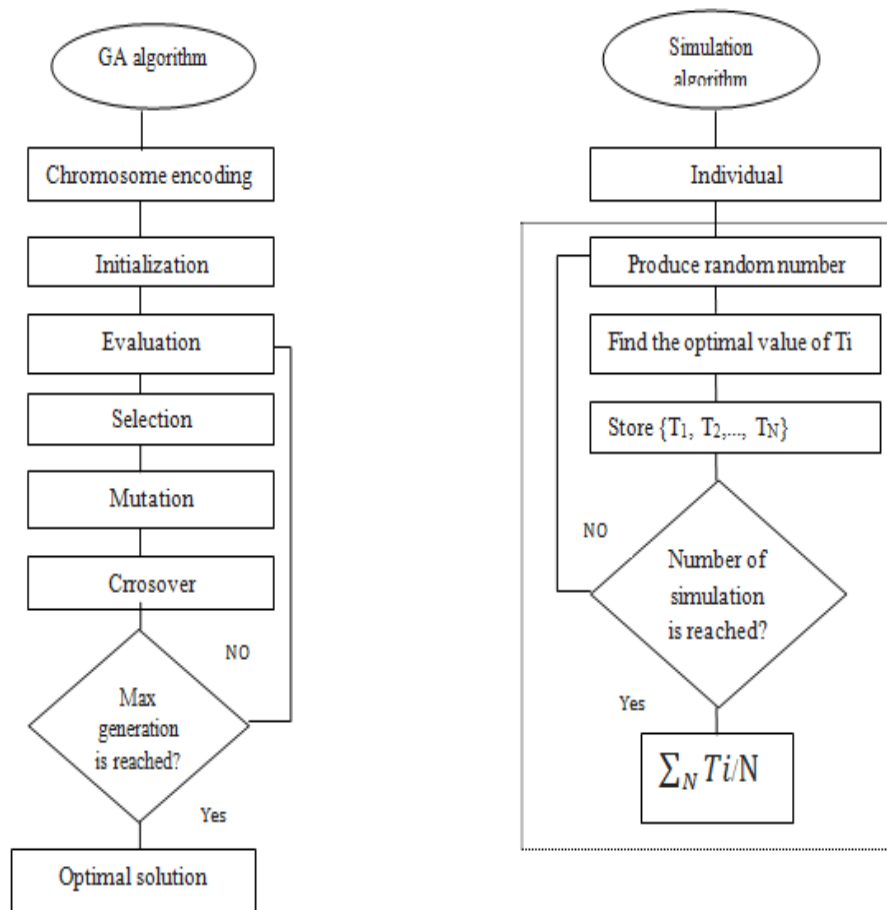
GA algorithm

Chromosome encoding

Initialization

Evaluation

Selection

Mutation

Crrosover

NO

Max generation is reached?

Yes

Optimal solution

Simulation algorithm

Individual

Produce random number

Find the optimal value of Ti

Store $\{T_1, T_2,..., T_N\}$

NO

Number of simulation is reached?

Yes

$\sum_N Ti/N$